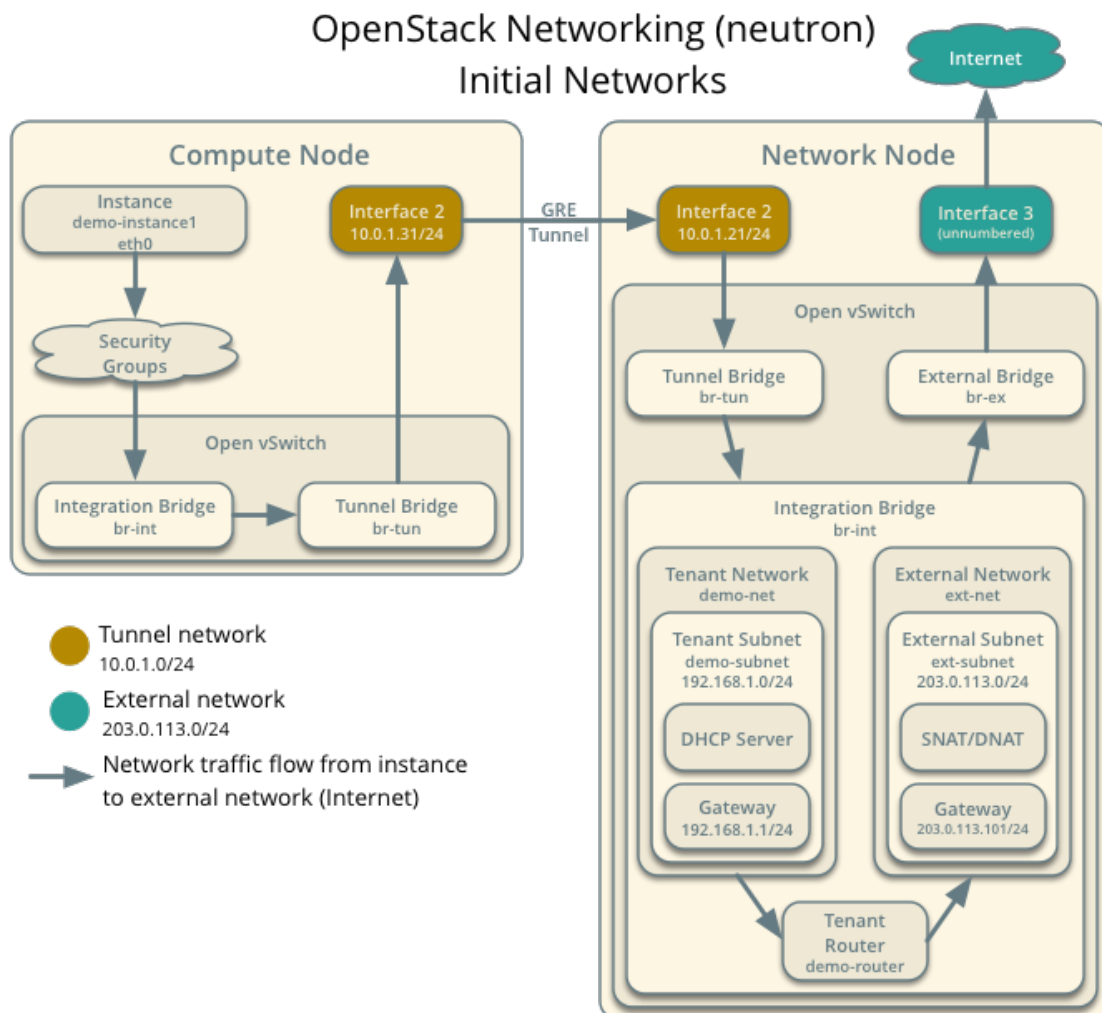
OpenStack Networking (neutron)
Initial Networks

Internet

Compute Node

Instance
demo-instance1
eth0

Security Groups

Interface 2
10.0.1.31/24

Open vSwitch

Integration Bridge
br-int

Tunnel Bridge
br-tun

GRE Tunnel

Network Node

Interface 2
10.0.1.21/24

Interface 3
(unnumbered)

Open vSwitch

Tunnel Bridge
br-tun

External Bridge
br-ex

Integration Bridge
br-int

Tenant Network
demo-net

Tenant Subnet
demo-subnet
192.168.1.0/24

DHCP Server

Gateway
192.168.1.1/24

External Network
ext-net

External Subnet
ext-subnet
203.0.113.0/24

SNAT/DNAT

Gateway
203.0.113.101/24

Tenant Router
demo-router

Tunnel network
10.0.1.0/24

External network
203.0.113.0/24

Network traffic flow from instance to external network (Internet)